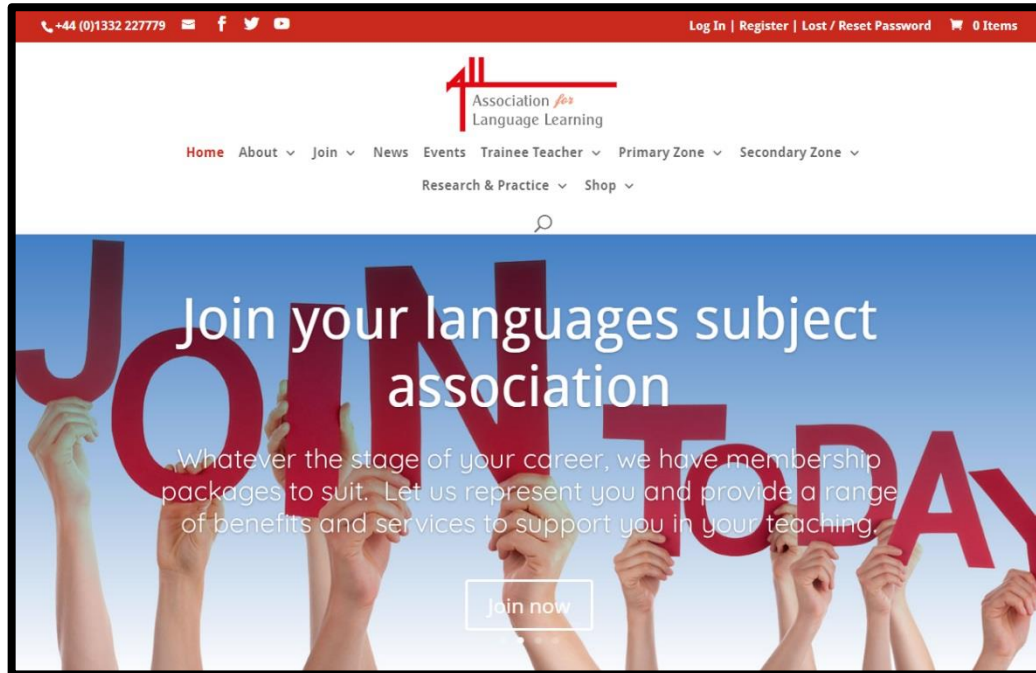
+44 (0)1332 227779

Log In | Register | Lost / Reset Password 0 Items

ALL
Association for
Language Learning

Home About Join News Events Trainee Teacher Primary Zone Secondary Zone Research & Practice Shop

JOIN TODAY

Join your languages subject association

Whatever the stage of your career, we have membership packages to suit. Let us represent you and provide a range of benefits and services to support you in your teaching.

Join now